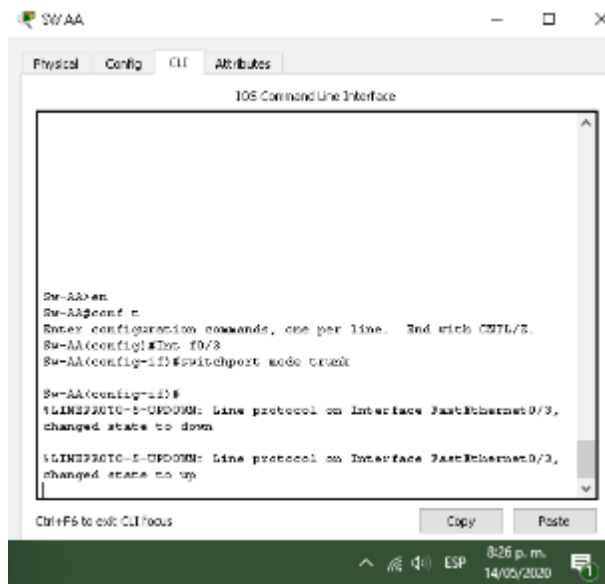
SW AA

Physical Config CLI Attributes

IOS Command Line Interface

Sw-AA>en
Sw-AA#conf t
Enter configuration commands, one per line. End with CNTL/Z.
Sw-AA(config)#Int f0/3
Sw-AA(config-if)#switchport mode trunk

Sw-AA(config-if)#
%LINEPROTO-5-UPDOWN: Line protocol on Interface FastEthernet0/3, changed state to down

%LINEPROTO-5-UPDOWN: Line protocol on Interface FastEthernet0/3, changed state to up

Ctrl+F6 to exit CLI focus

Copy Paste

ESP 8:26 p. m. 14/05/2020